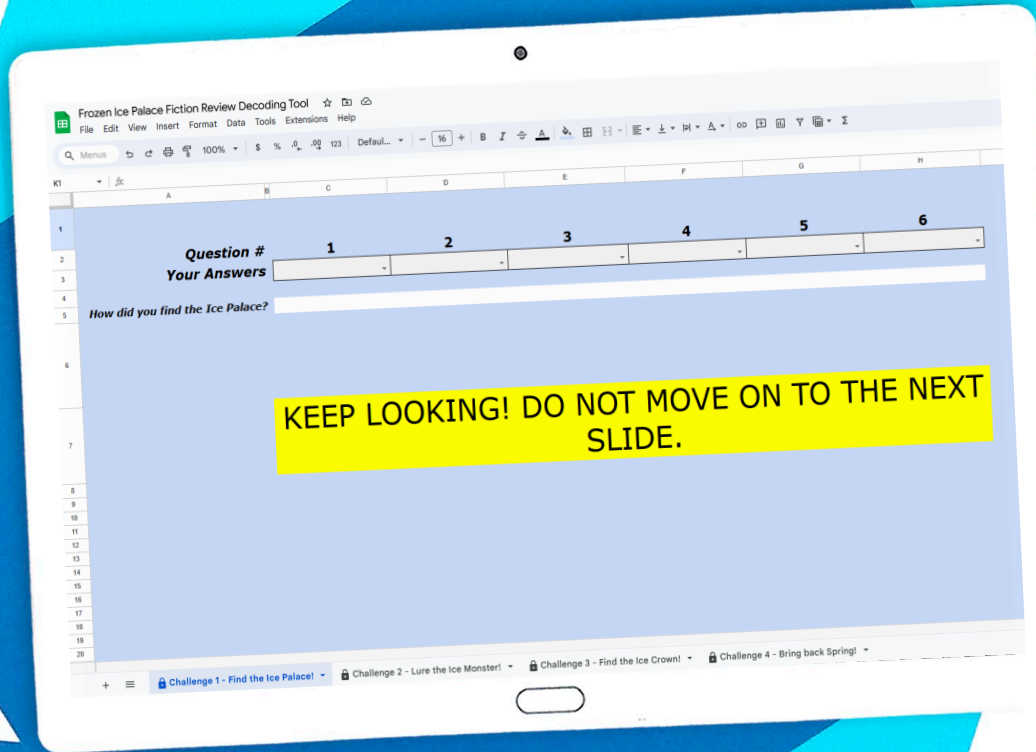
Frozen Ice Palace Fiction Review Decoding Tool
File Edit View Insert Format Data Tools Extensions Help
Menus 100% $ % .0 .00 123 Defaul... 16 B I
K1 fx
A B C D E F G H
1
2 Question # 1 2 3 4 5 6
3 Your Answers
4
5 How did you find the Ice Palace?
6
7 KEEP LOOKING! DO NOT MOVE ON TO THE NEXT SLIDE.
8
9
10
11
12
13
14
15
16
17
18
19
20
+ Challenge 1 - Find the Ice Palace! Challenge 2 - Lure the Ice Monster! Challenge 3 - Find the Ice Crown! Challenge 4 - Bring back Spring!